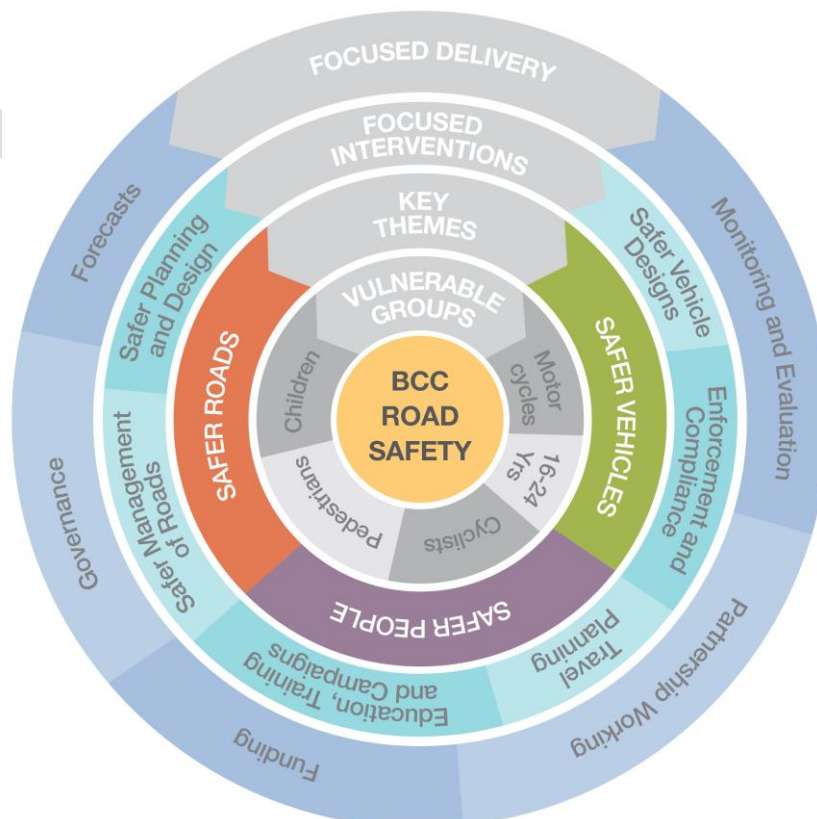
FOCUSED DELIVERY

FOCUSED INTERVENTIONS

KEY THEMES

VULNERABLE GROUPS

BCC ROAD SAFETY

Children

Motor cycles

16-24 Yrs

Cyclists

Pedestrians

SAFER ROADS

SAFER VEHICLES

SAFER PEOPLE

Safer Planning and Design

Safer Vehicle Designs

Enforcement and Compliance

Travel Planning

Education, Training and Campaigns

Safer Management of Roads

Forecasts

Monitoring and Evaluation

Partnership Working

Funding

Governance